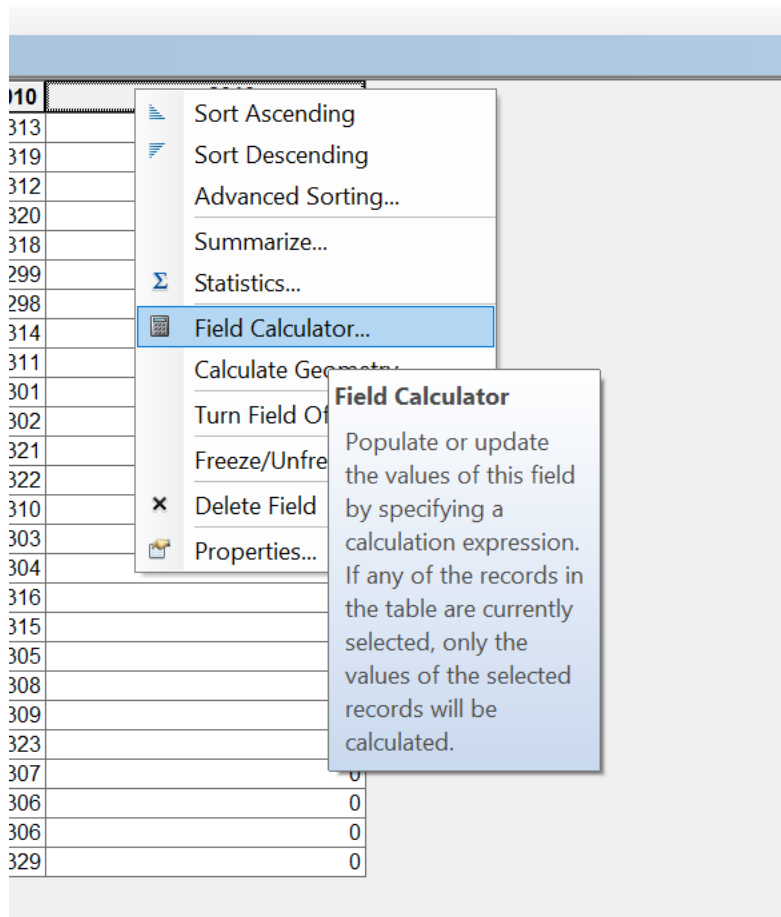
010
313
319
312
320
318
299
298
314
311
301
302
321
322
310
303
304
316
315
305
308
309
323
307
306
306
329

Sort Ascending
Sort Descending
Advanced Sorting...
Summarize...
Statistics...
Field Calculator...
Calculate Ge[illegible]
Turn Field Of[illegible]
Freeze/Unfre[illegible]
Delete Field
Properties...

Field Calculator
Populate or update the values of this field by specifying a calculation expression. If any of the records in the table are currently selected, only the values of the selected records will be calculated.

0
0
0
0